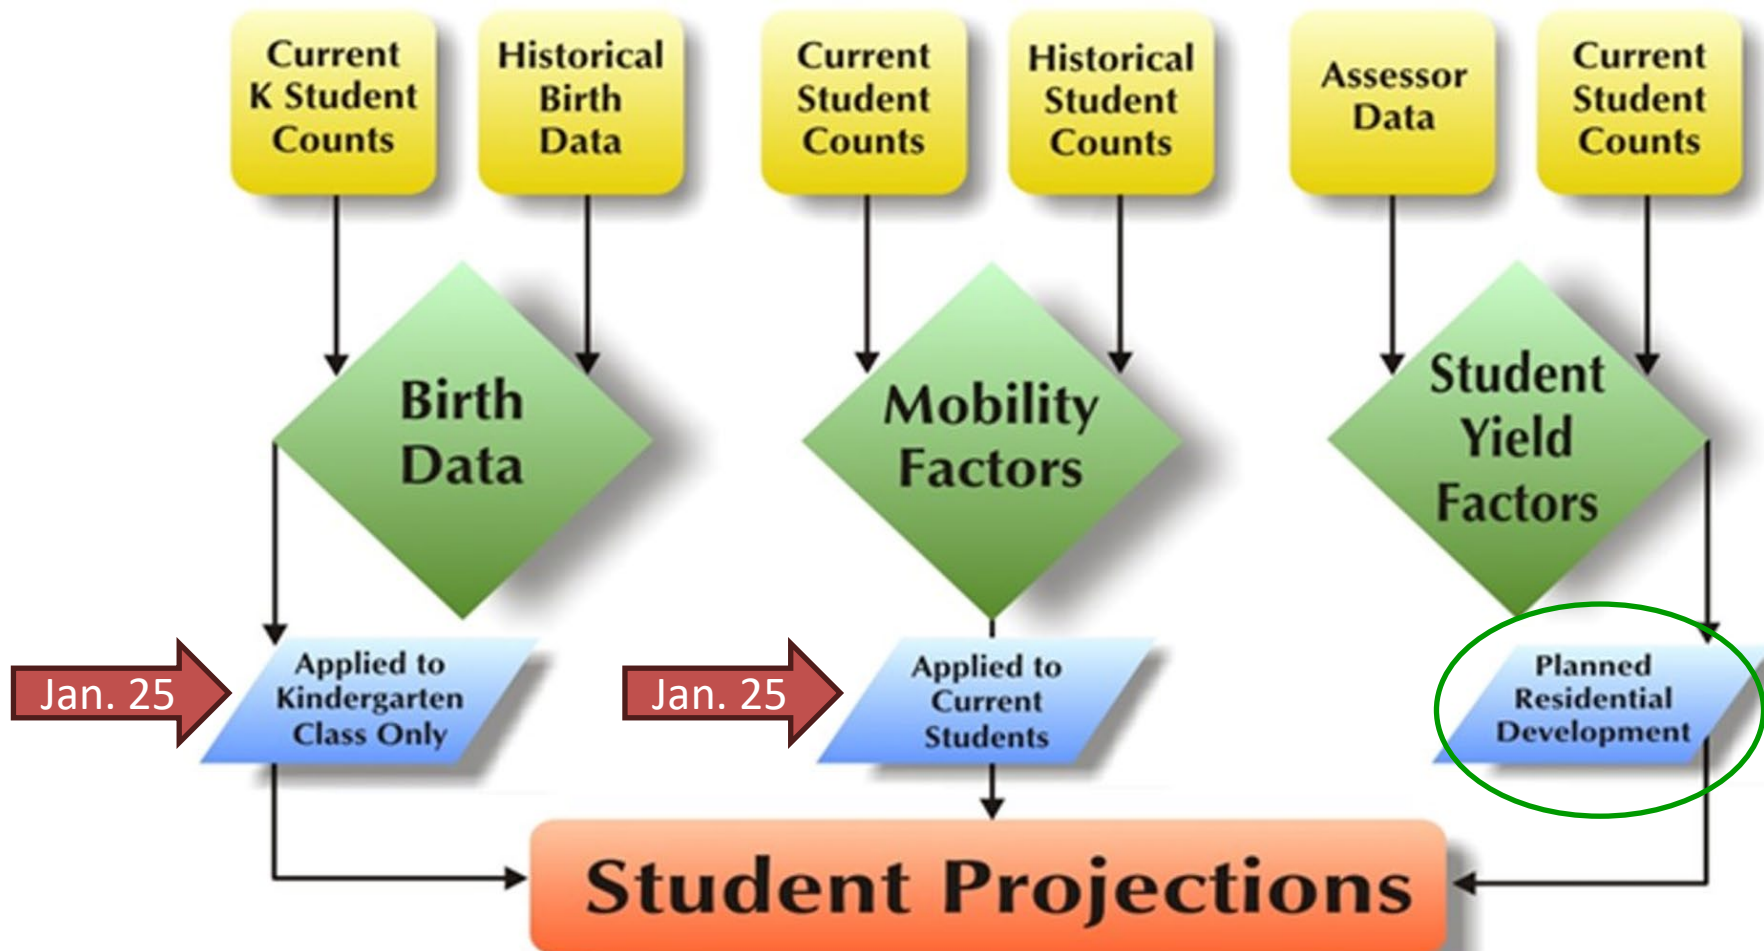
Current K Student Counts

Historical Birth Data

Current Student Counts

Historical Student Counts

Assessor Data

Current Student Counts

Birth Data

Mobility Factors

Student Yield Factors

Jan. 25

Applied to Kindergarten Class Only

Jan. 25

Applied to Current Students

Planned Residential Development

Student Projections